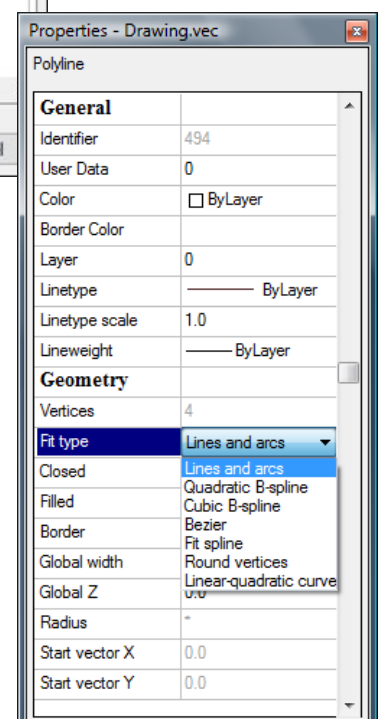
Properties - Drawing.vec

Polyline

| General | |
|---|---|
| Identifier | 494 |
| User Data | 0 |
| Color | ByLayer |
| Border Color | |
| Layer | 0 |
| Linetype | ByLayer |
| Linetype scale | 1.0 |
| Lineweight | ByLayer |
| Geometry | |
| Vertices | 4 |
| Fit type | Lines and arcs |
| Closed | |
| Filled | |
| Border | |
| Global width | |
| Global Z | 0.0 |
| Radius | - |
| Start vector X | 0.0 |
| Start vector Y | 0.0 |

Lines and arcs
Quadratic B-spline
Cubic B-spline
Bezier
Fit spline
Round vertices
Linear-quadratic curve